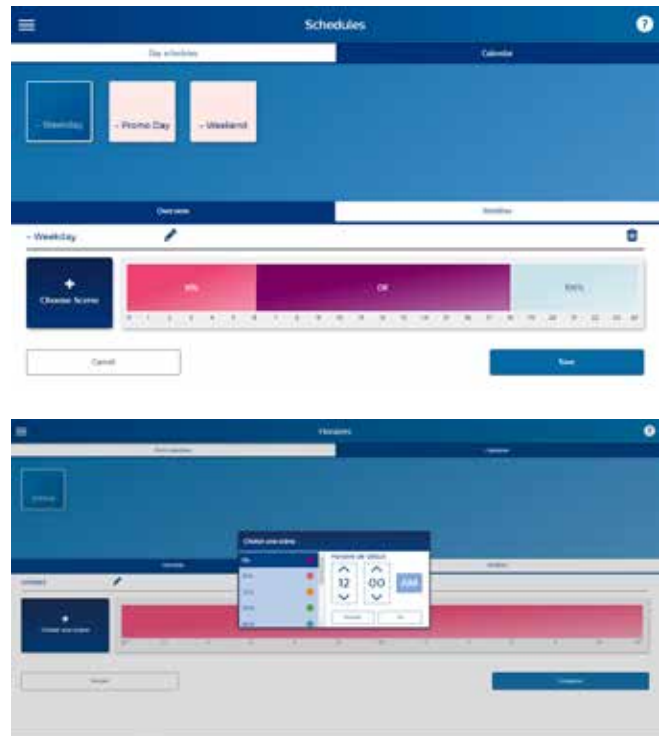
Schedules

Day schedules

Calendar

Weekday

- Promo Day

- Weekend

Overview

Timeline

- Weekday

+
Choose Scene

0%

Off

100%

0 1 2 3 4 5 6 7 8 9 10 11 12 13 14 15 16 17 18 19 20 21 22 23 24

Cancel

Save

Horaires

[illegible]

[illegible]

+
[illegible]

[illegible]

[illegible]

12

00

AM

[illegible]

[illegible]

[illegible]

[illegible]